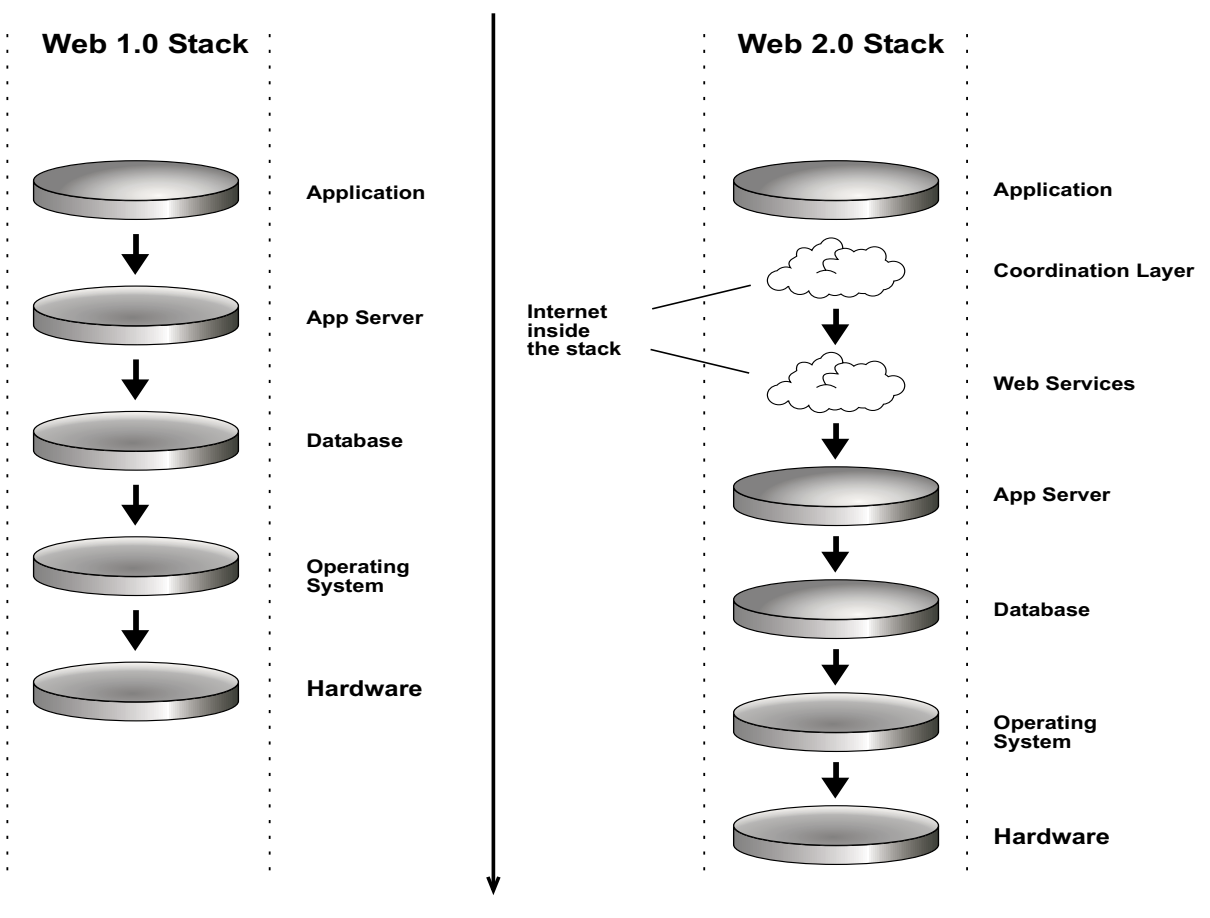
Web 1.0 Stack

Application

App Server

Database

Operating System

Hardware

Web 2.0 Stack

Application

Internet inside the stack

Coordination Layer

Web Services

App Server

Database

Operating System

Hardware